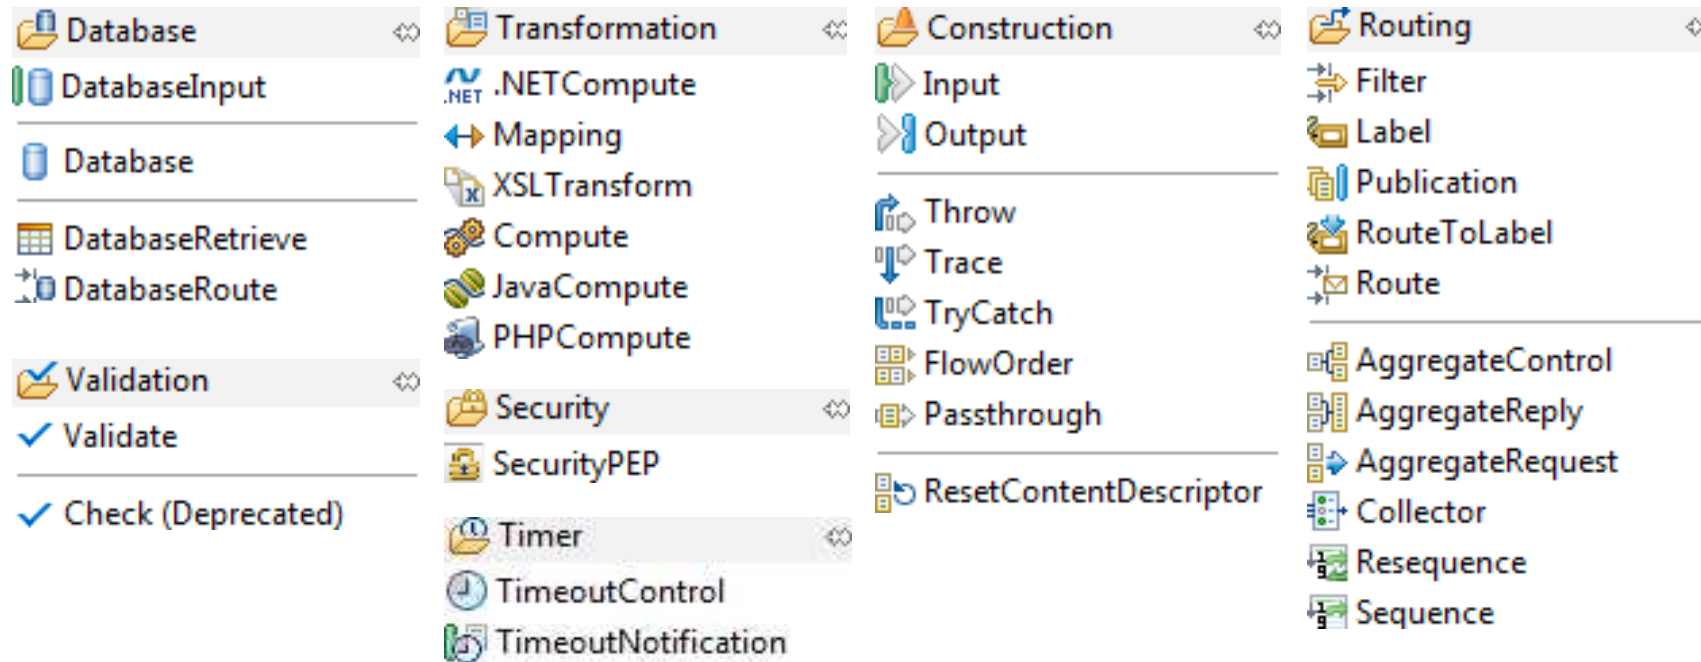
Database
DatabaseInput
Database
DatabaseRetrieve
DatabaseRoute

Validation
Validate
Check (Deprecated)

Transformation
.NET .NETCompute
Mapping
XSLTransform
Compute
JavaCompute
PHPCompute

Security
SecurityPEP

Timer
TimeoutControl
TimeoutNotification

Construction
Input
Output
Throw
Trace
TryCatch
FlowOrder
Passthrough
ResetContentDescriptor

Routing
Filter
Label
Publication
RouteToLabel
Route
AggregateControl
AggregateReply
AggregateRequest
Collector
Resequence
Sequence